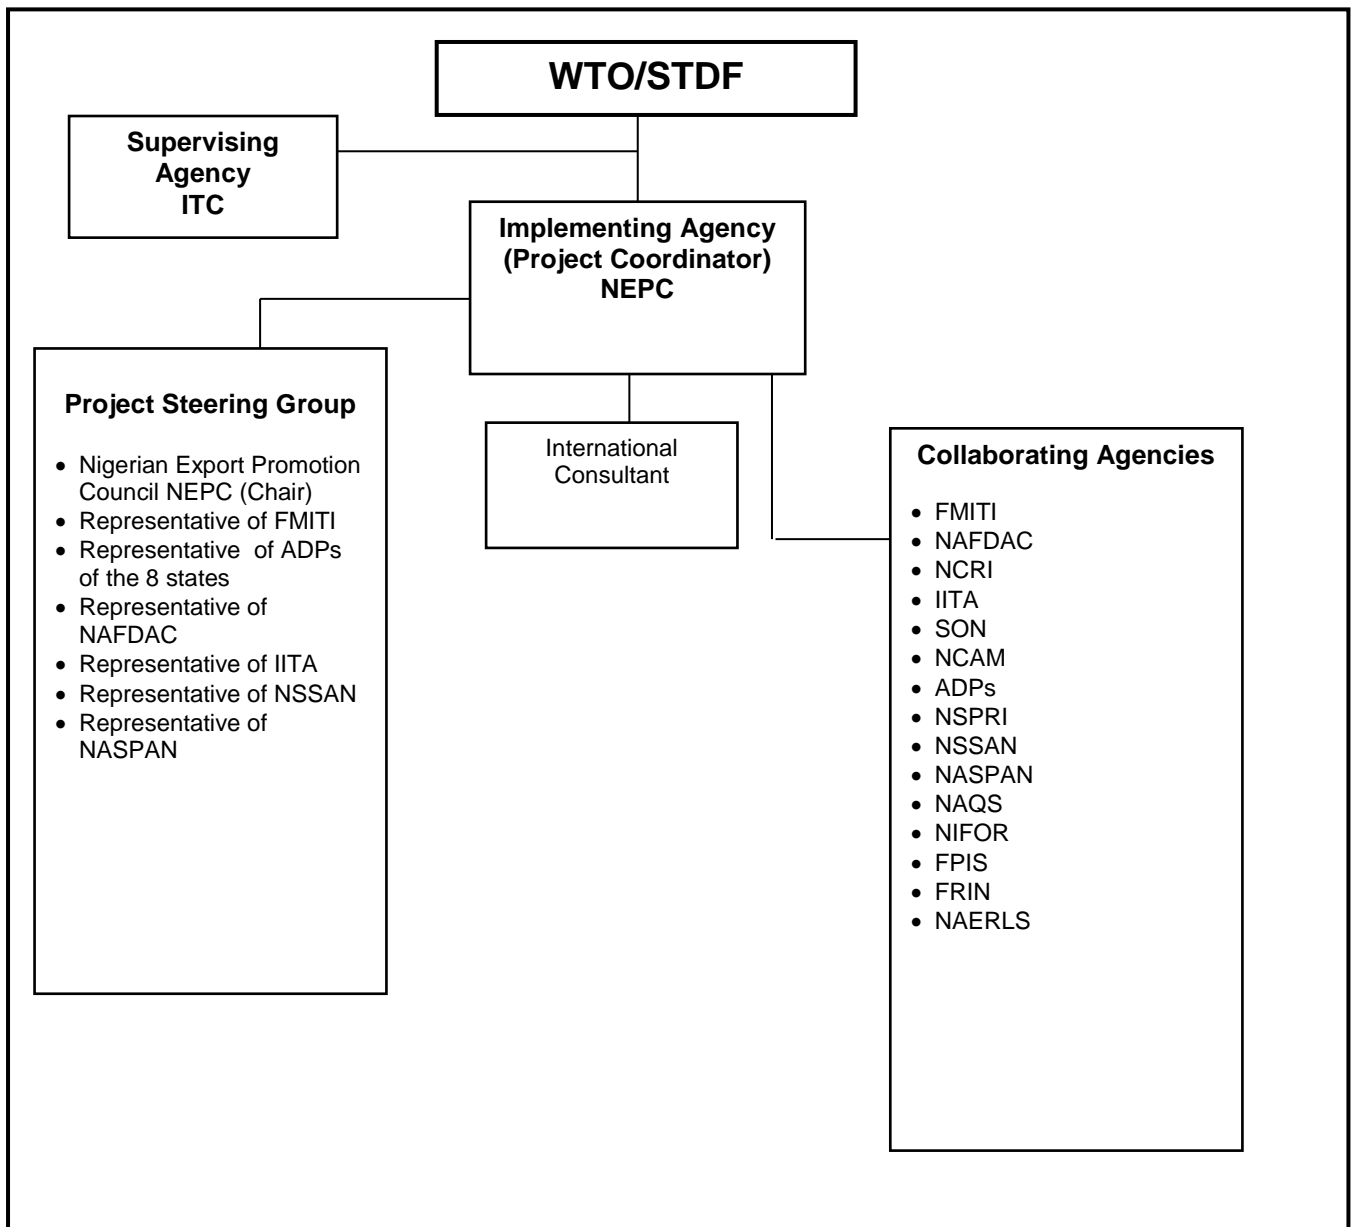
WTO/STDF

Supervising Agency ITC

Implementing Agency (Project Coordinator) NEPC

Project Steering Group

- Nigerian Export Promotion Council NEPC (Chair)
- Representative of FMITI
- Representative of ADPs of the 8 states
- Representative of NAFDAC
- Representative of IITA
- Representative of NSSAN
- Representative of NASPAN

International Consultant

Collaborating Agencies

- FMITI
- NAFDAC
- NCRI
- IITA
- SON
- NCAM
- ADPs
- NSPRI
- NSSAN
- NASPAN
- NAQS
- NIFOR
- FPIS
- FRIN
- NAERLS